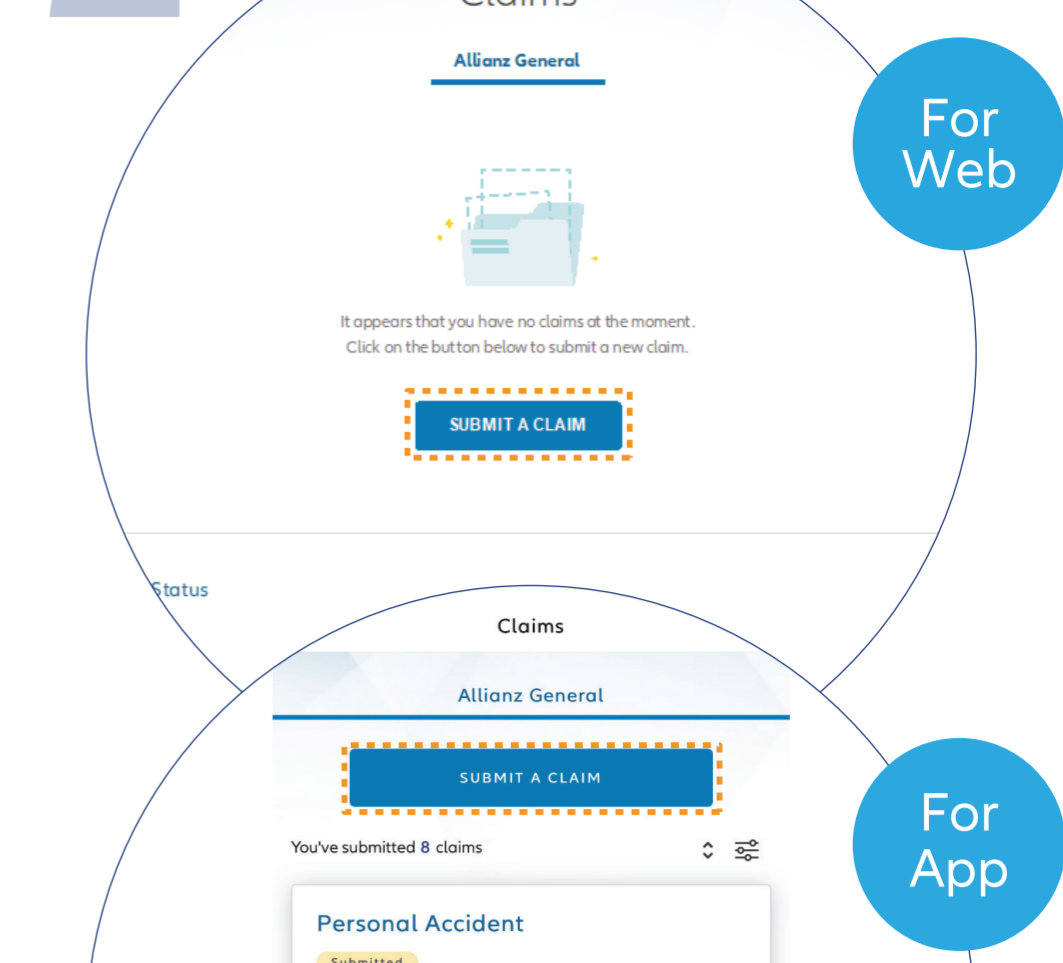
Claims

Allianz General

For Web

It appears that you have no claims at the moment.
Click on the button below to submit a new claim.

SUBMIT A CLAIM

Status

Claims

Allianz General

SUBMIT A CLAIM

You've submitted 8 claims

For App

Personal Accident

Submitted